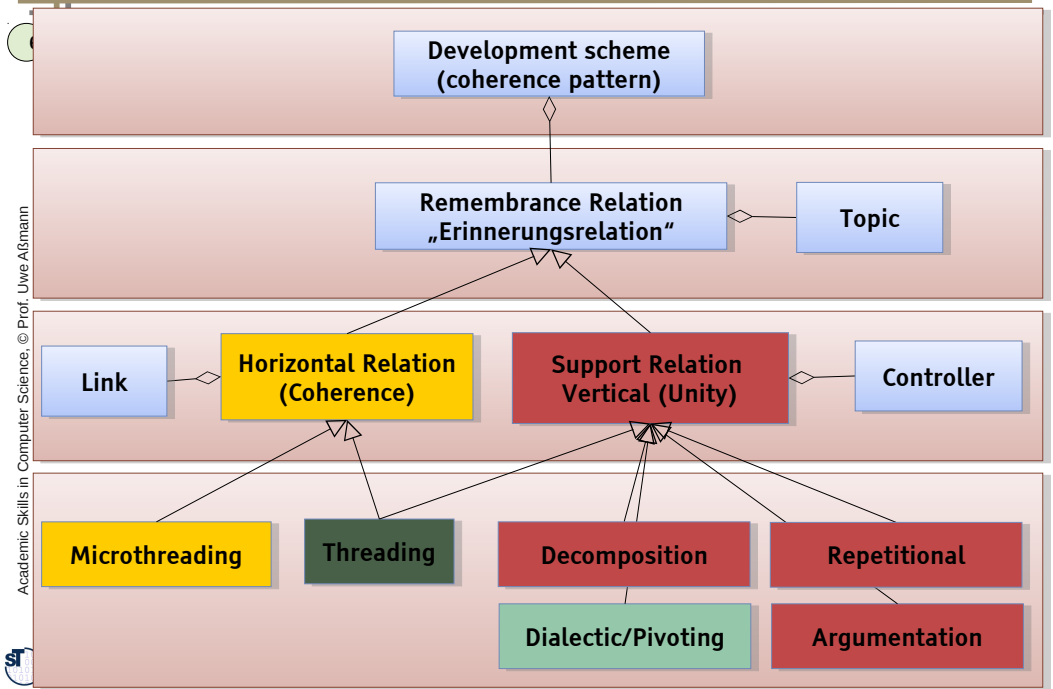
Development scheme (coherence pattern)

Remembrance Relation „Erinnerungsrelation“

Topic

Link

Horizontal Relation (Coherence)

Support Relation Vertical (Unity)

Controller

Microthreading

Threading

Decomposition

Repetitional

Dialectic/Pivoting

Argumentation

Academic Skills in Computer Science, © Prof. Uwe Aßmann